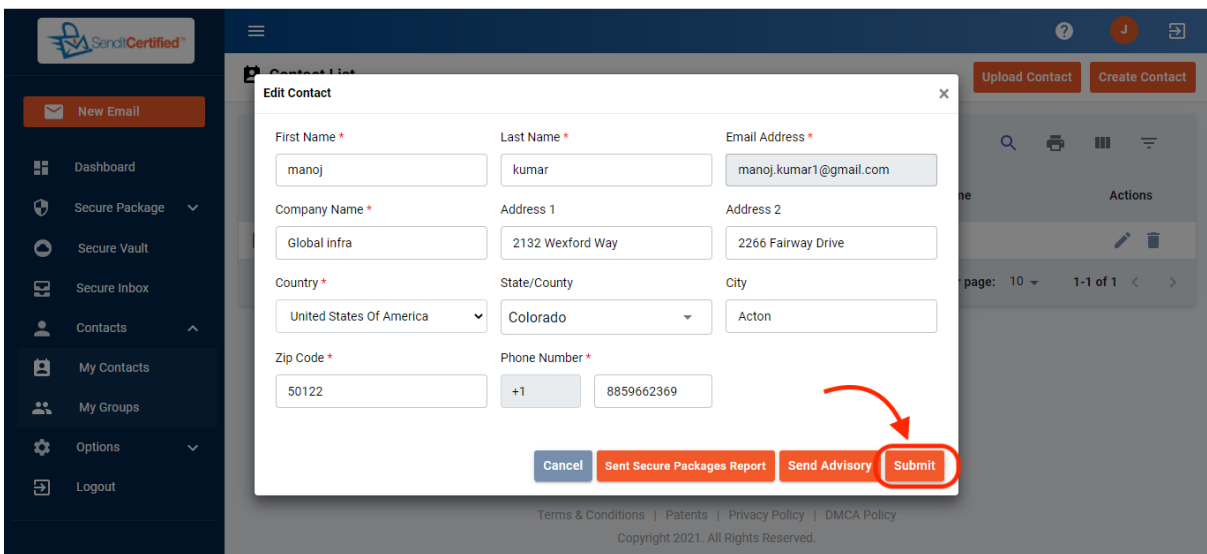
SenditCertified™

New Email

Dashboard

Secure Package

Secure Vault

Secure Inbox

Contacts

My Contacts

My Groups

Options

Logout

J

Contact List

Upload Contact

Create Contact

Edit Contact

×

First Name *

manoj

Last Name *

kumar

Email Address *

manoj.kumar1@gmail.com

Company Name *

Global infra

Address 1

2132 Wexford Way

Address 2

2266 Fairway Drive

Country *

United States Of America

State/County

Colorado

City

Acton

Zip Code *

50122

Phone Number *

+1

8859662369

Cancel

Sent Secure Packages Report

Send Advisory

Submit

ne

Actions

r page: 10

1-1 of 1

Terms & Conditions | Patents | Privacy Policy | DMCA Policy

Copyright 2021. All Rights Reserved.